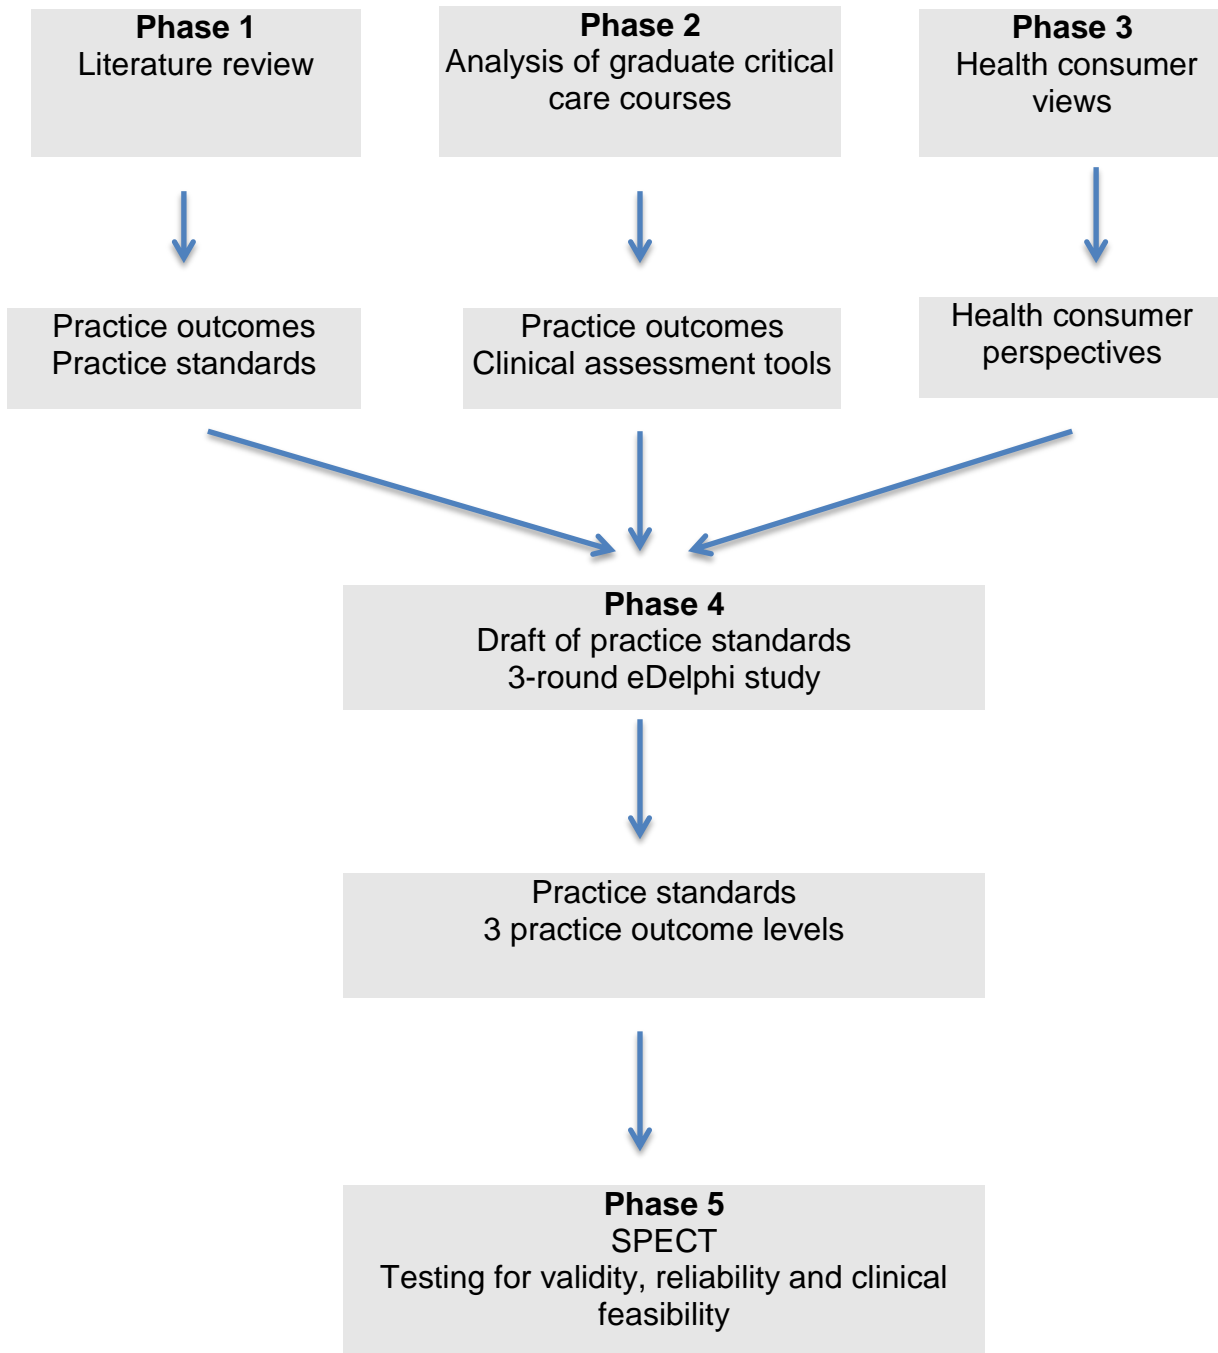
**Phase 1**
Literature review

**Phase 2**
Analysis of graduate critical care courses

**Phase 3**
Health consumer views

Practice outcomes
Practice standards

Practice outcomes
Clinical assessment tools

Health consumer perspectives

**Phase 4**
Draft of practice standards
3-round eDelphi study

Practice standards
3 practice outcome levels

**Phase 5**
SPECT
Testing for validity, reliability and clinical feasibility